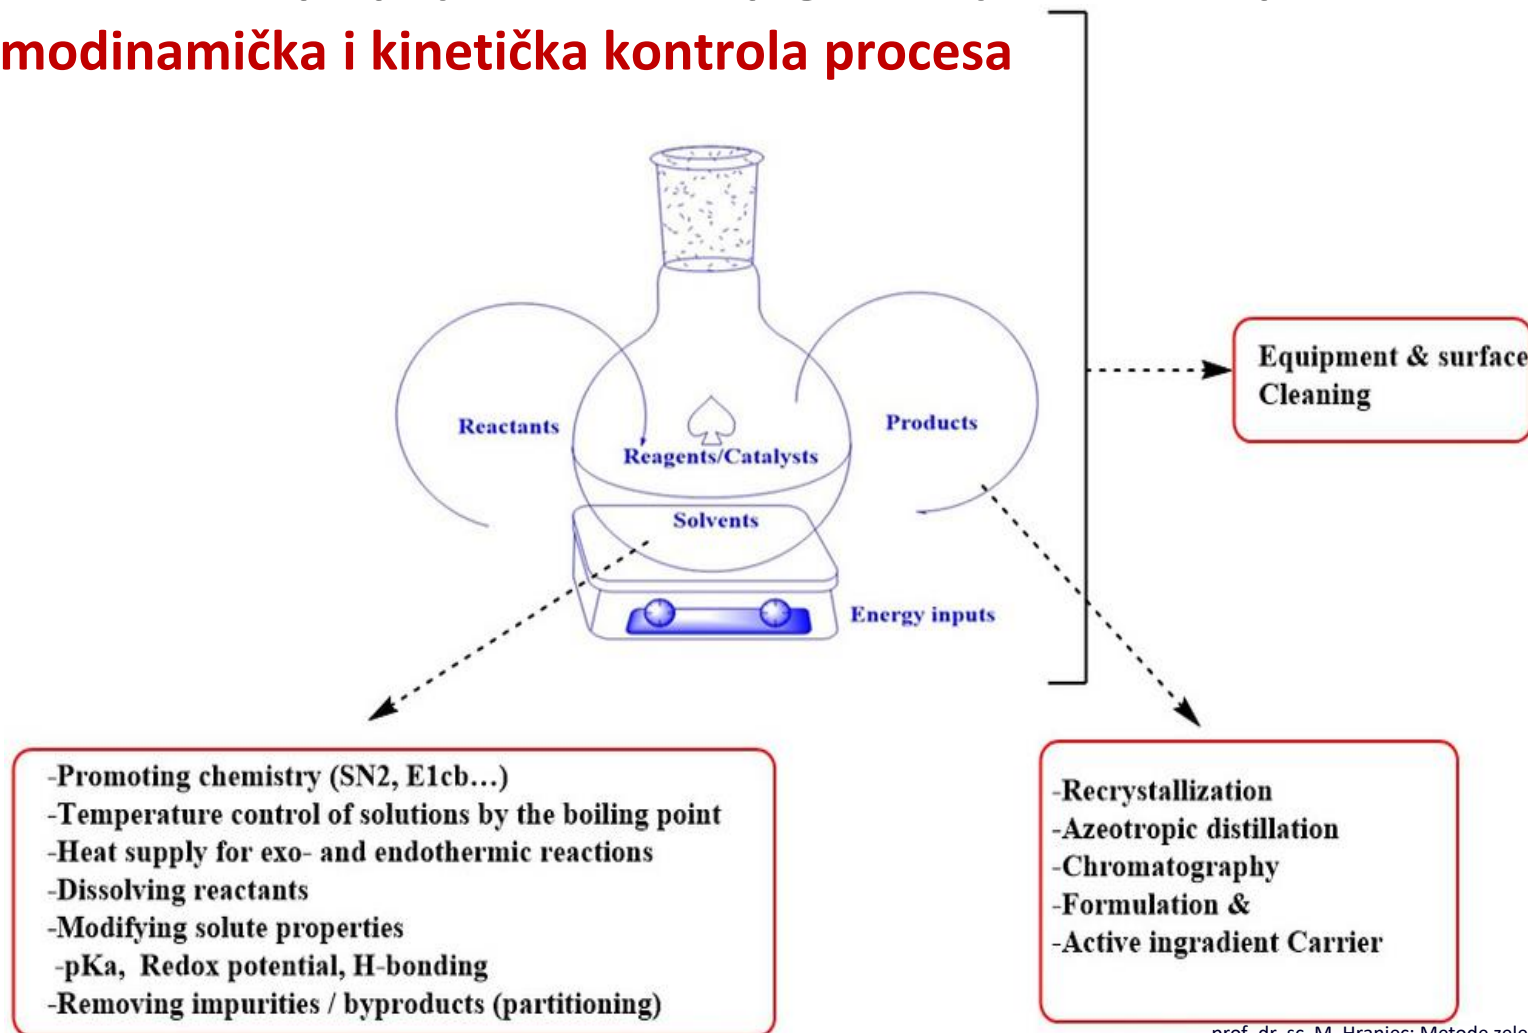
modinamička i kinetička kontrola procesa

Reactants

Reagents/Catalysts

Products

Solvents

Energy inputs

Equipment & surface Cleaning

-Promoting chemistry (SN2, E1cb…)
-Temperature control of solutions by the boiling point
-Heat supply for exo- and endothermic reactions
-Dissolving reactants
-Modifying solute properties
-pKa, Redox potential, H-bonding
-Removing impurities / byproducts (partitioning)

-Recrystallization
-Azeotropic distillation
-Chromatography
-Formulation &
-Active ingradient Carrier

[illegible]